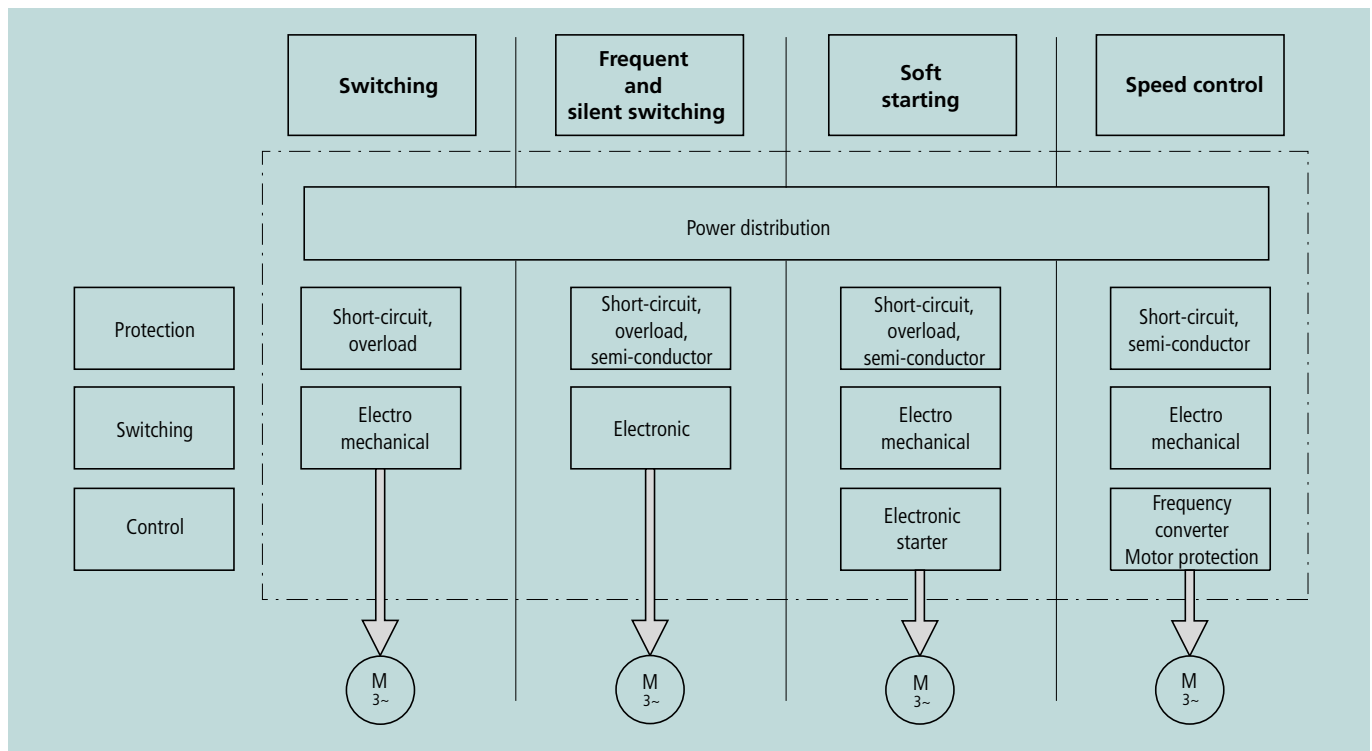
Switching

Frequent and silent switching

Soft starting

Speed control

Power distribution

Protection

Switching

Control

Short-circuit, overload

Electro mechanical

M 3~

Short-circuit, overload, semi-conductor

Electronic

M 3~

Short-circuit, overload, semi-conductor

Electro mechanical

Electronic starter

M 3~

Short-circuit, semi-conductor

Electro mechanical

Frequency converter Motor protection

M 3~